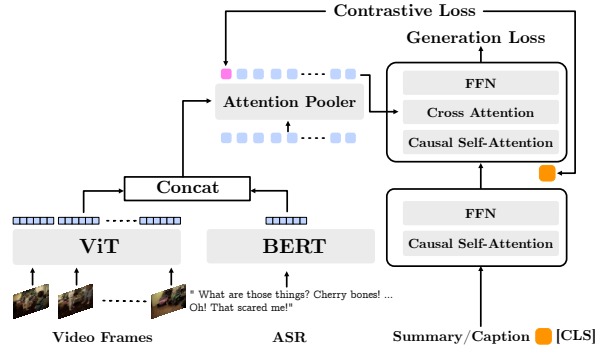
Contrastive Loss

Generation Loss

FFN

Cross Attention

Causal Self-Attention

Attention Pooler

Concat

ViT

BERT

FFN

Causal Self-Attention

" What are those things? Cherry bones! ... Oh! That scared me!"

Video Frames

ASR

Summary/Caption

[CLS]